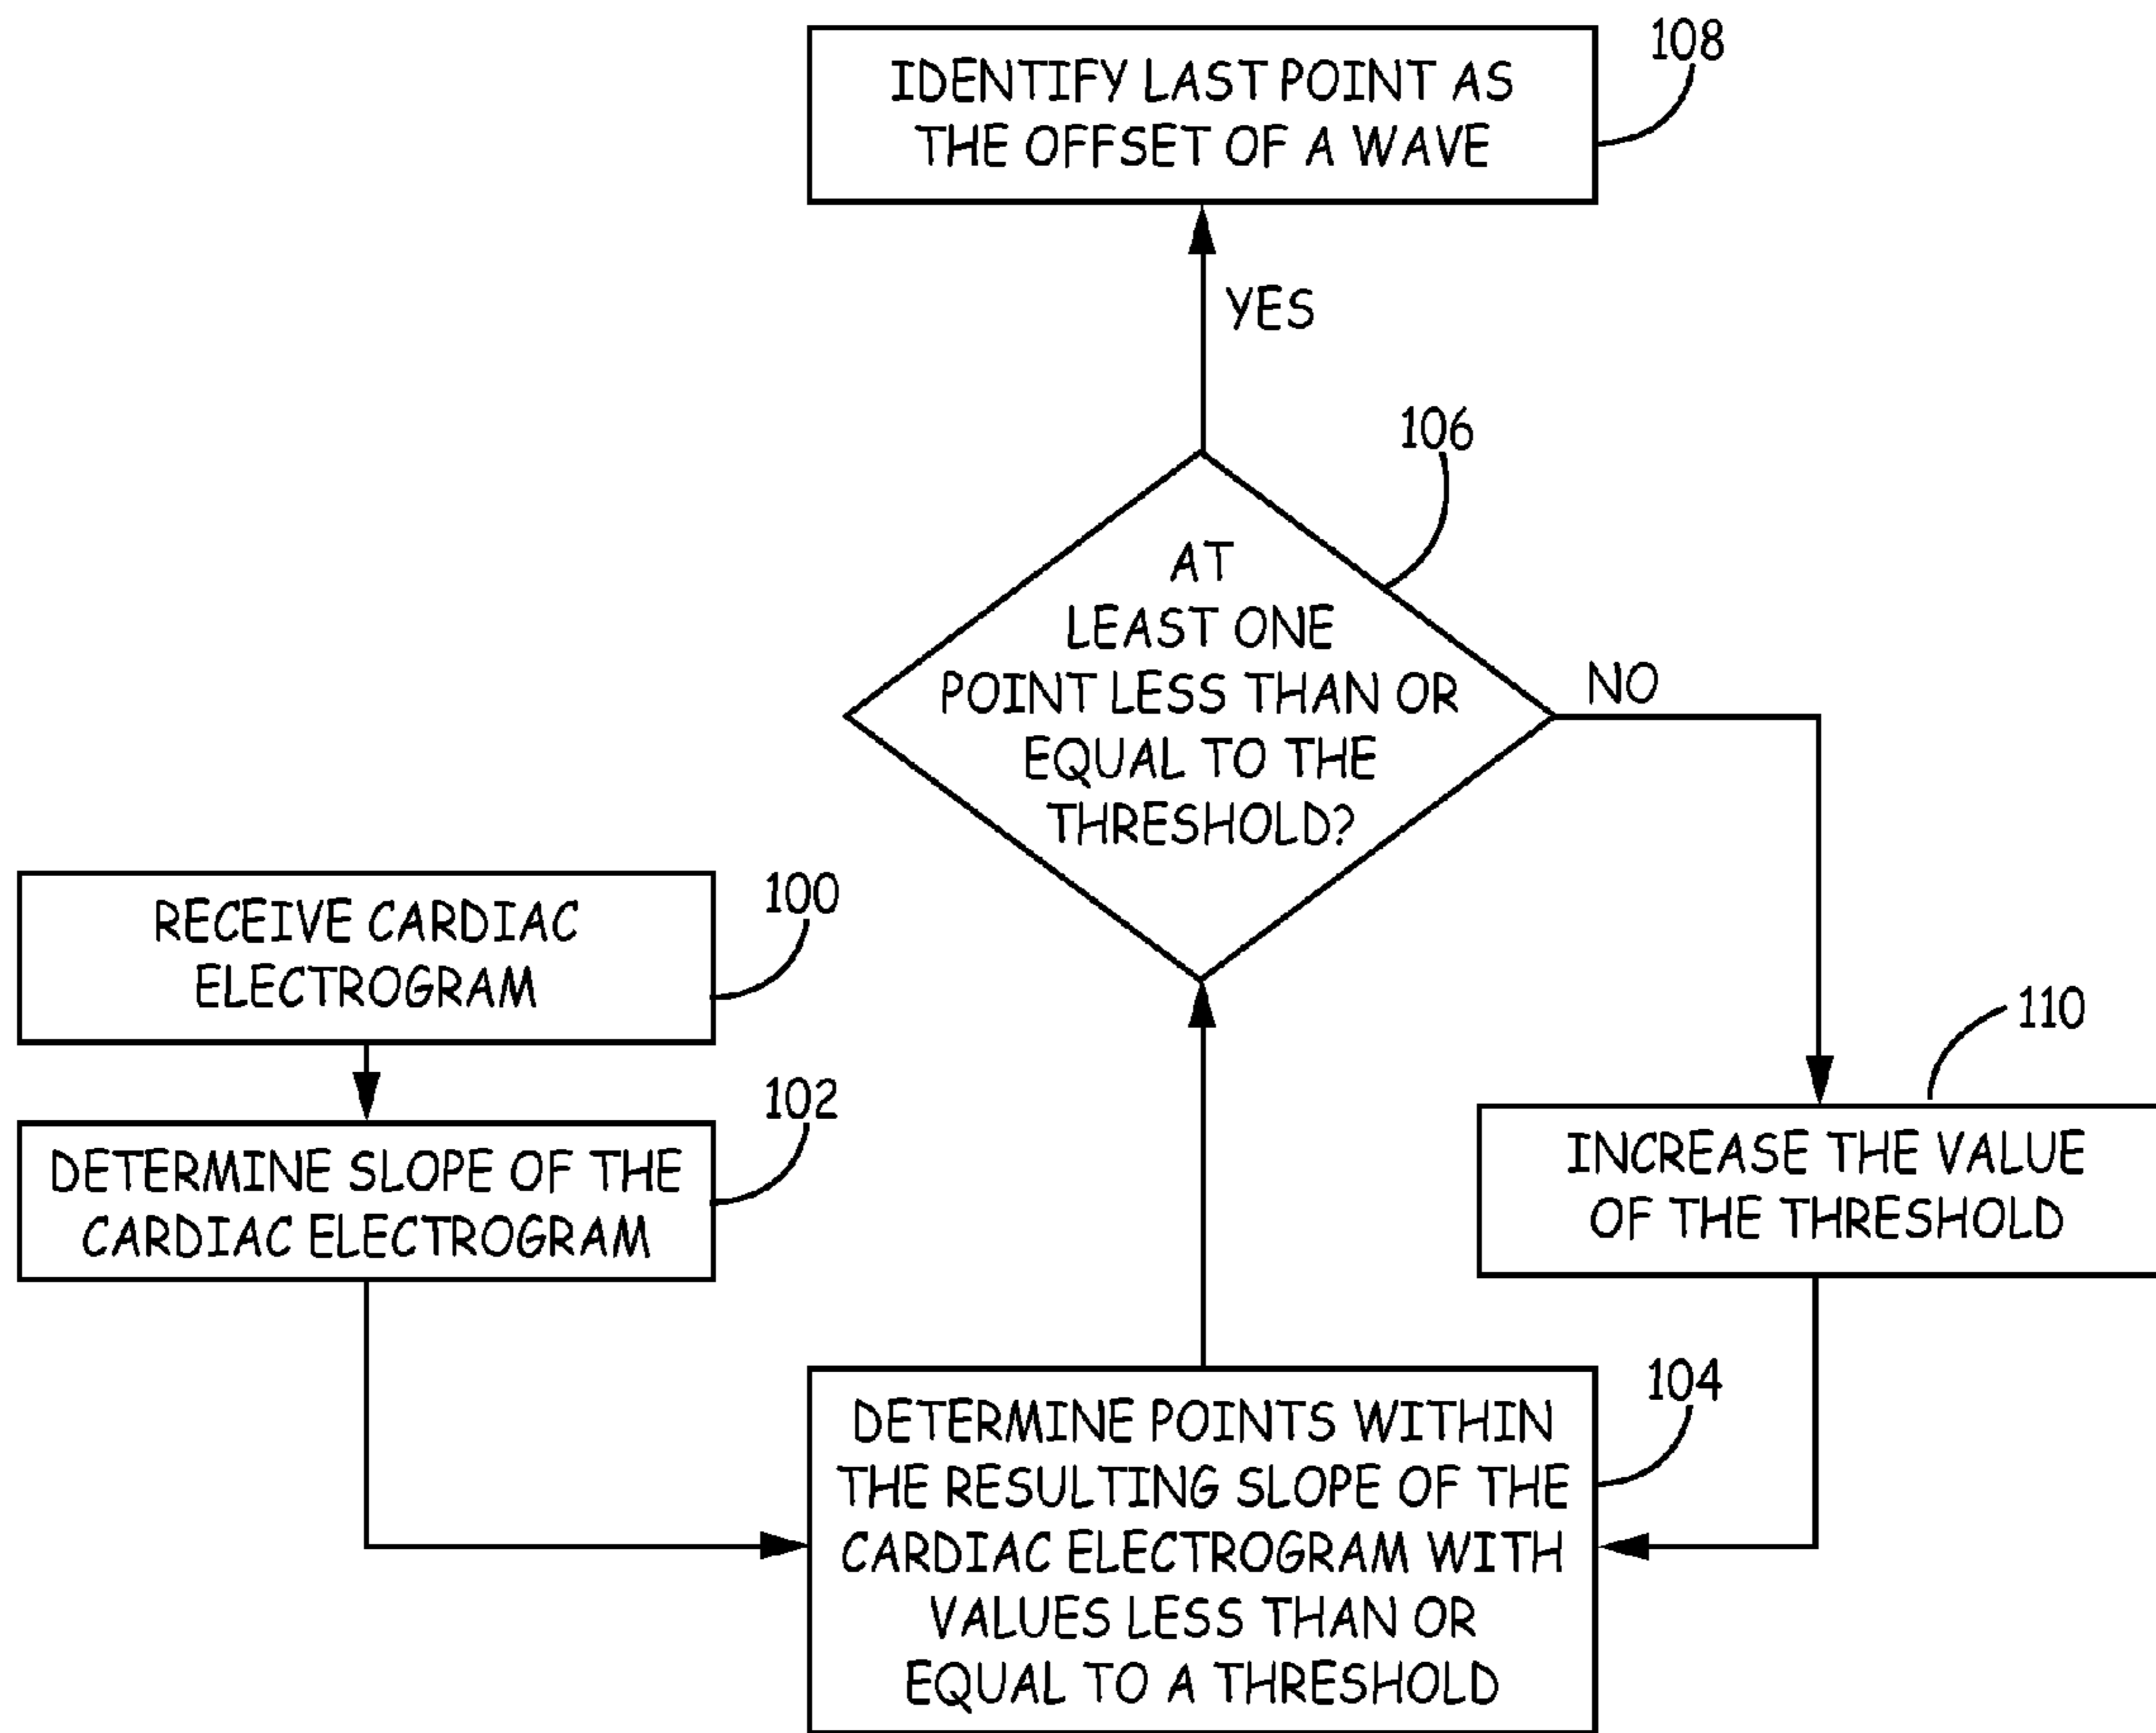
IDENTIFY LAST POINT AS THE OFFSET OF A WAVE

108

YES

106

AT LEAST ONE POINT LESS THAN OR EQUAL TO THE THRESHOLD?

NO

RECEIVE CARDIAC ELECTROGRAM

100

DETERMINE SLOPE OF THE CARDIAC ELECTROGRAM

102

110

INCREASE THE VALUE OF THE THRESHOLD

DETERMINE POINTS WITHIN THE RESULTING SLOPE OF THE CARDIAC ELECTROGRAM WITH VALUES LESS THAN OR EQUAL TO A THRESHOLD

104